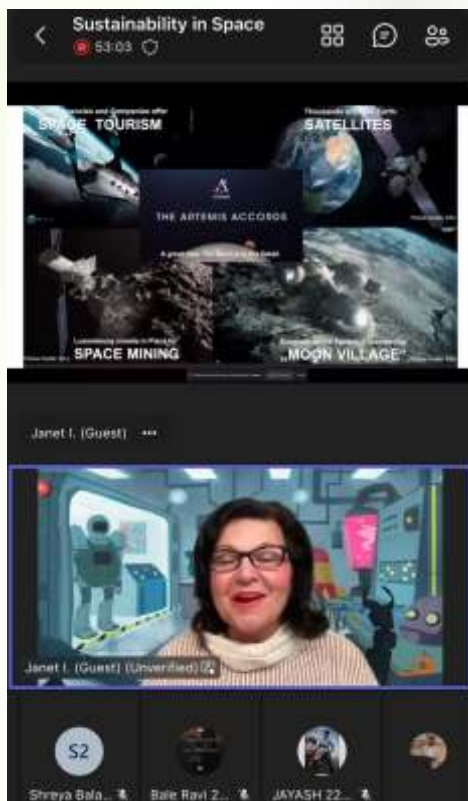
Sustainability in Space
53:03

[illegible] Companies offer
SPACE TOURISM

Thousands of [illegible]
SATELLITES

THE ARTEMIS ACCORDS

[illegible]
SPACE MINING

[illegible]
„MOON VILLAGE"

Janet I. (Guest) •••

Janet I. (Guest) (Unverified)

S2
Shreya Bala...
Bale Ravi 2...
JAYASH 22...